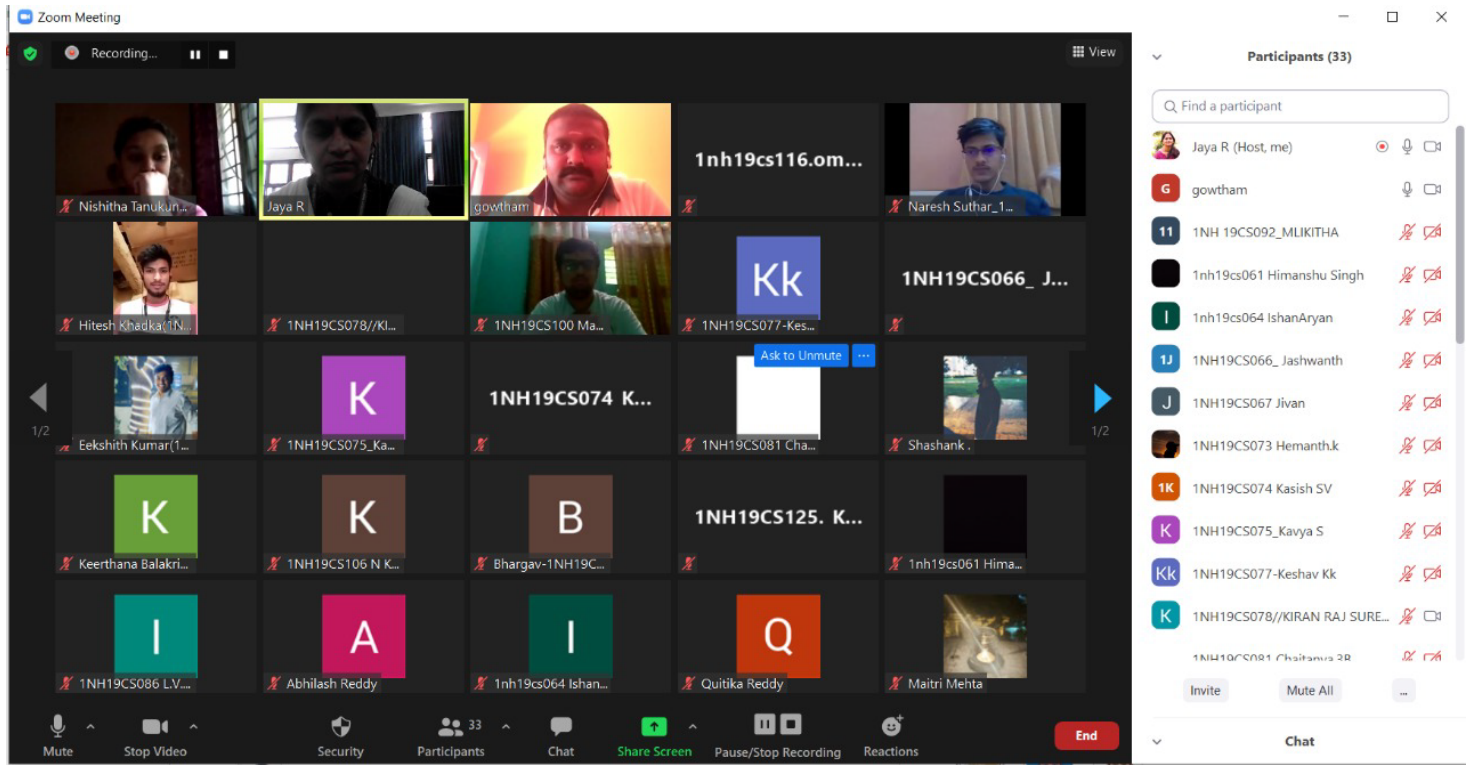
Zoom Meeting

Recording...

View

Nishitha Tanukun...
Jaya R
gowtham
1nh19cs116.om...
Naresh Suthar_1...

Hitesh Khadka(1N...
1NH19CS078//KI...
1NH19CS100 Ma...
Kk
1NH19CS077-Kes...
1NH19CS066_ J...

Ask to Unmute
...

1/2
Eekshith Kumar(1...
K
1NH19CS075_Ka...
1NH19CS074 K...
1NH19CS081 Cha...
Shashank .
1/2

K
Keerthana Balakri...
K
1NH19CS106 N K...
B
Bhargav-1NH19C...
1NH19CS125. K...
1nh19cs061 Hima...

I
1NH19CS086 L.V....
A
Abhilash Reddy
I
1nh19cs064 Ishan...
Q
Quitika Reddy
Maitri Mehta

Mute
Stop Video
Security
33
Participants
Chat
Share Screen
Pause/Stop Recording
Reactions
End

Participants (33)

Find a participant

Jaya R (Host, me)
G gowtham
11 1NH 19CS092_MLIKITHA
1nh19cs061 Himanshu Singh
I 1nh19cs064 IshanAryan
1J 1NH19CS066_ Jashwanth
J 1NH19CS067 Jivan
1NH19CS073 Hemanth.k
1K 1NH19CS074 Kasish SV
K 1NH19CS075_Kavya S
Kk 1NH19CS077-Keshav Kk
K 1NH19CS078//KIRAN RAJ SURE...
1NH19CS081 Chaitanya 3B

Invite
Mute All
...

Chat